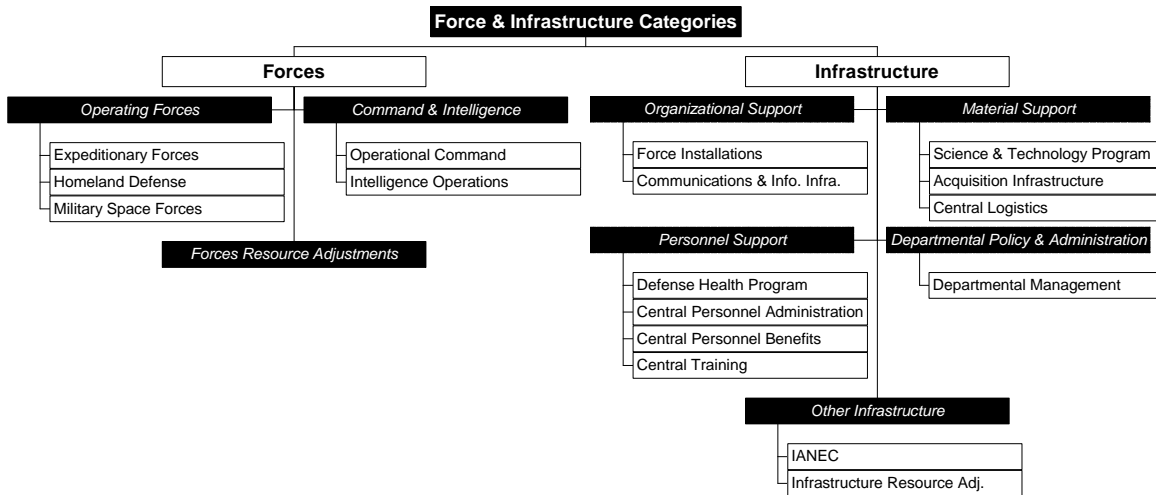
Force & Infrastructure Categories

Forces

Operating Forces

Expeditionary Forces

Homeland Defense

Military Space Forces

Command & Intelligence

Operational Command

Intelligence Operations

Forces Resource Adjustments

Infrastructure

Organizational Support

Force Installations

Communications & Info. Infra.

Material Support

Science & Technology Program

Acquisition Infrastructure

Central Logistics

Personnel Support

Defense Health Program

Central Personnel Administration

Central Personnel Benefits

Central Training

Departmental Policy & Administration

Departmental Management

Other Infrastructure

IANEC

Infrastructure Resource Adj.